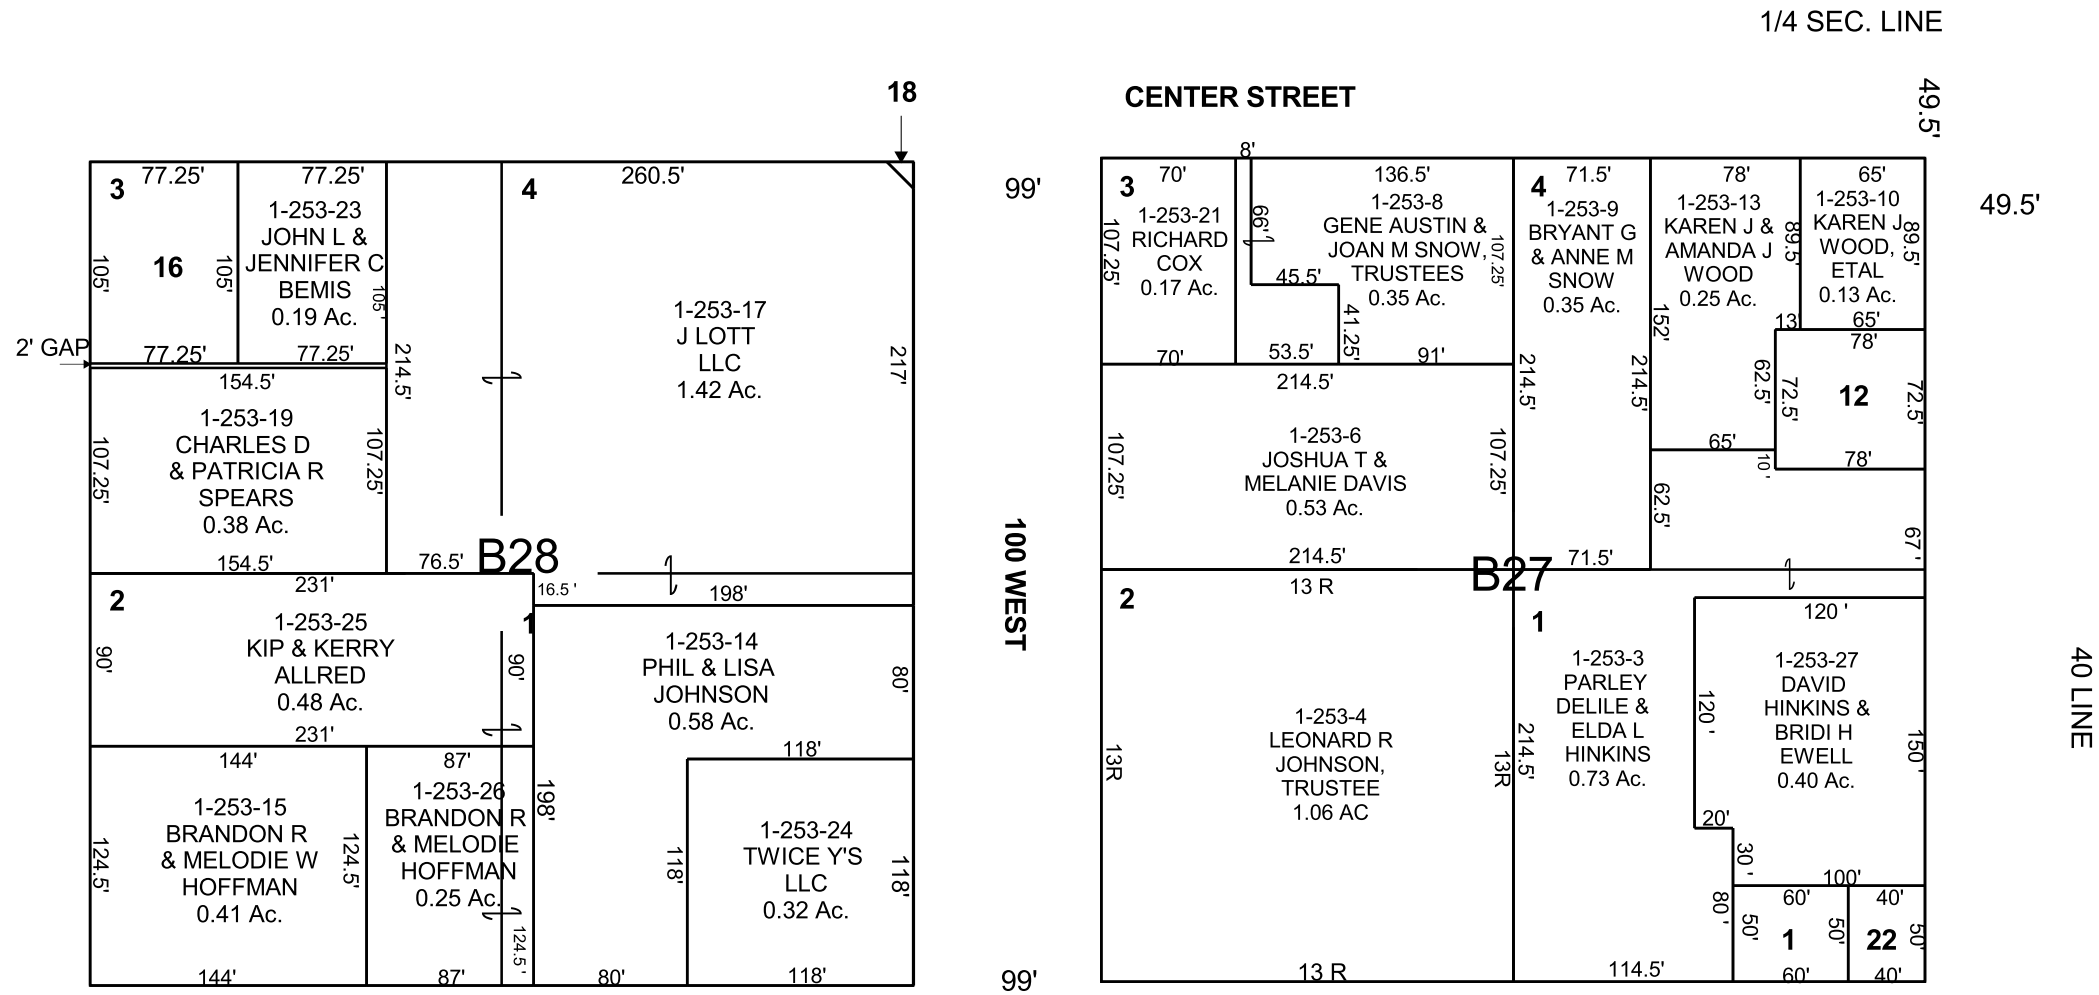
1/4 SEC. LINE

CENTER STREET

49.5'

49.5'

18

99'

3 77.25' 77.25' 4 260.5'

16

105' 105' 105'

1-253-23
JOHN L &
JENNIFER C
BEMIS
0.19 Ac.

2' GAP 77.25' 77.25'

154.5'

214.5'

1-253-17
J LOTT
LLC
1.42 Ac.

217'

1-253-19
CHARLES D
& PATRICIA R
SPEARS
0.38 Ac.

107.25' 107.25'

154.5' 76.5'

B28

16.5'

231'

198'

2

1

1-253-25
KIP & KERRY
ALLRED
0.48 Ac.

90' 90'

231'

1-253-14
PHIL & LISA
JOHNSON
0.58 Ac.

80'

118'

144' 87'

1-253-15
BRANDON R
& MELODIE W
HOFFMAN
0.41 Ac.

124.5' 124.5'

1-253-26
BRANDON R
& MELODIE
HOFFMAN
0.25 Ac.

198'

124.5'

118'

1-253-24
TWICE Y'S
LLC
0.32 Ac.

118'

144' 87' 80' 118'

99'

100 WEST

3 70' 8'

1-253-21
RICHARD
COX
0.17 Ac.

107.25'

66'

45.5'

136.5'
1-253-8
GENE AUSTIN &
JOAN M SNOW,
TRUSTEES
0.35 Ac.

107.25'

41.25'

70' 53.5' 91'

4 71.5'
1-253-9
BRYANT G
& ANNE M
SNOW
0.35 Ac.

78'
1-253-13
KAREN J &
AMANDA J
WOOD
0.25 Ac.

89.5'

152'

65'
1-253-10
KAREN J
WOOD,
ETAL
0.13 Ac.

89.5'

13 65'

78'

12

62.5' 72.5' 72.5'

65' 78'

10'

214.5'

214.5' 214.5'

1-253-6
JOSHUA T &
MELANIE DAVIS
0.53 Ac.

107.25' 107.25'

62.5'

67'

214.5' 71.5'

B27

13 R

2

1

120'

1-253-4
LEONARD R
JOHNSON,
TRUSTEE
1.06 AC

13R 13R

214.5'

1-253-3
PARLEY
DELILE &
ELDA L
HINKINS
0.73 Ac.

120'

1-253-27
DAVID
HINKINS &
BRIDI H
EWELL
0.40 Ac.

150'

20'

30'

100'

80'

60' 40'

50' 50' 50'

1 22

13 R 114.5' 60' 40'

40 LINE